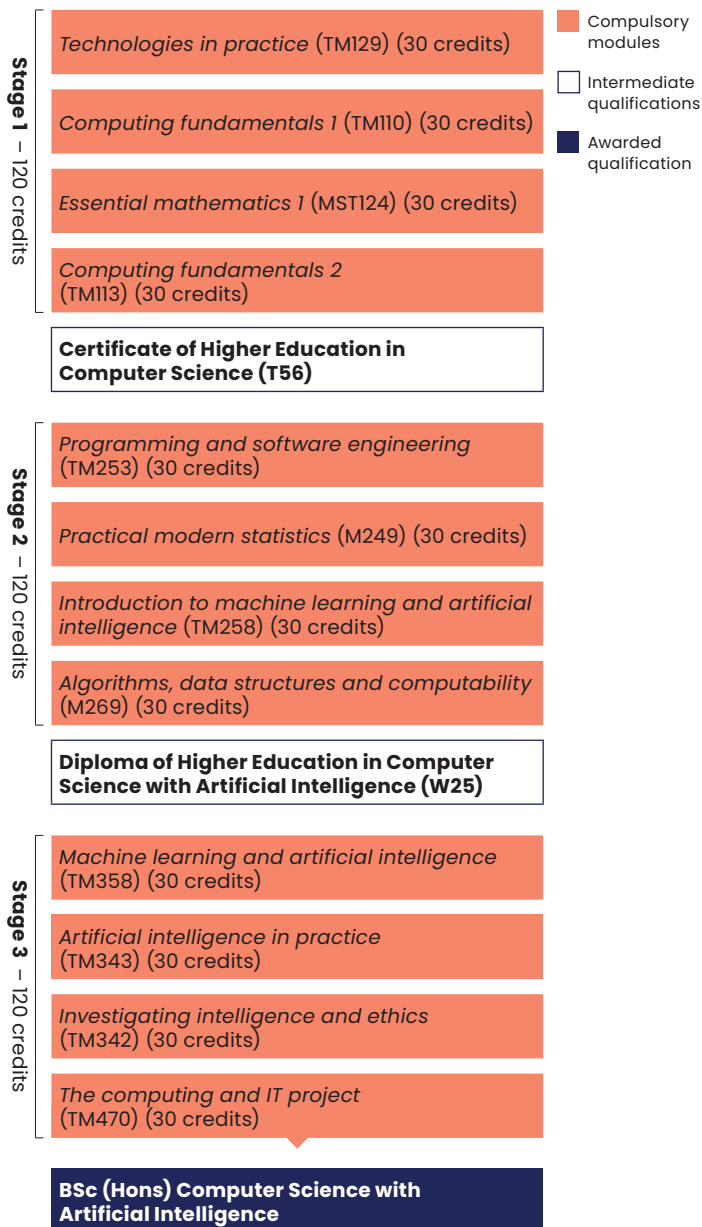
Stage 1 – 120 credits

Technologies in practice (TM129) (30 credits)

Computing fundamentals 1 (TM110) (30 credits)

Essential mathematics 1 (MST124) (30 credits)

Computing fundamentals 2 (TM113) (30 credits)

Compulsory modules

Intermediate qualifications

Awarded qualification

Certificate of Higher Education in Computer Science (T56)

Stage 2 – 120 credits

Programming and software engineering (TM253) (30 credits)

Practical modern statistics (M249) (30 credits)

Introduction to machine learning and artificial intelligence (TM258) (30 credits)

Algorithms, data structures and computability (M269) (30 credits)

Diploma of Higher Education in Computer Science with Artificial Intelligence (W25)

Stage 3 – 120 credits

Machine learning and artificial intelligence (TM358) (30 credits)

Artificial intelligence in practice (TM343) (30 credits)

Investigating intelligence and ethics (TM342) (30 credits)

The computing and IT project (TM470) (30 credits)

BSc (Hons) Computer Science with Artificial Intelligence